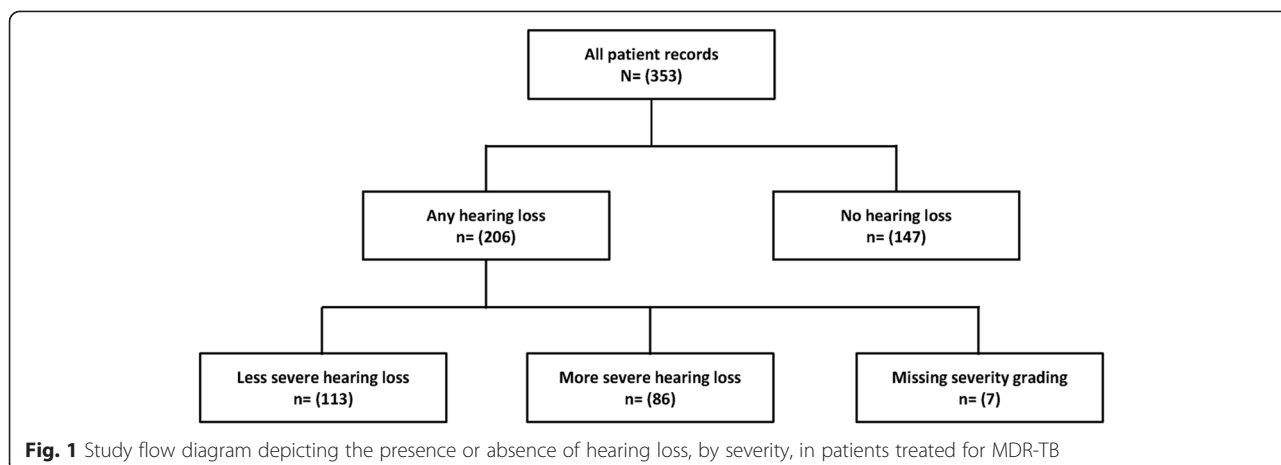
All patient records
N= (353)

Any hearing loss
n= (206)

No hearing loss
n= (147)

Less severe hearing loss
n= (113)

More severe hearing loss
n= (86)

Missing severity grading
n= (7)

**Fig. 1** Study flow diagram depicting the presence or absence of hearing loss, by severity, in patients treated for MDR-TB